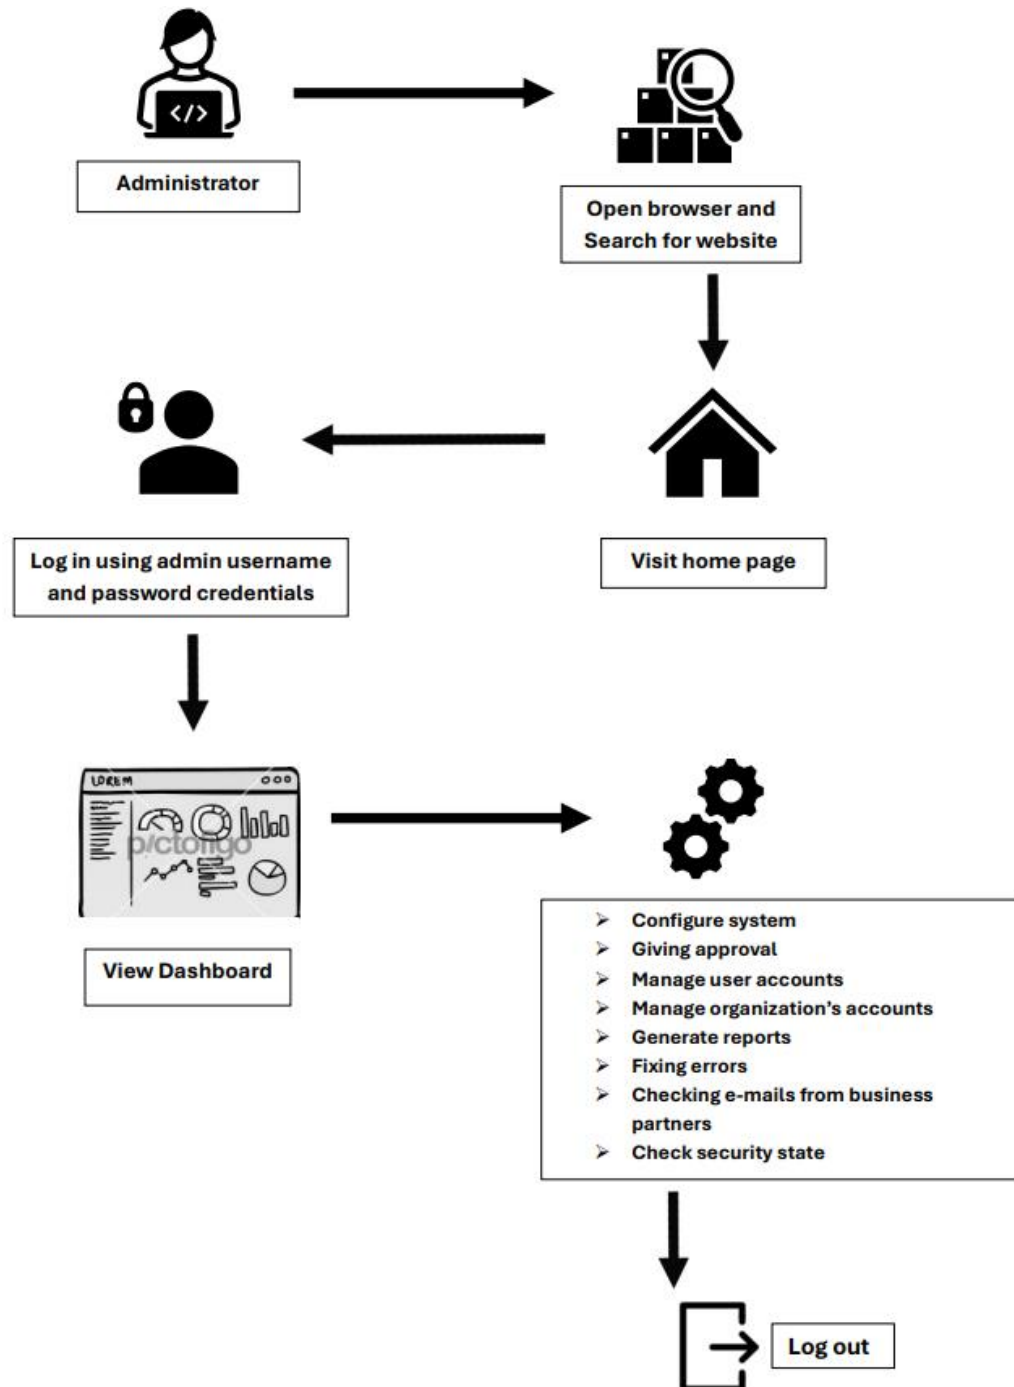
Administrator

Open browser and Search for website

Visit home page

Log in using admin username and password credentials

LOREM

pictoriqo

View Dashboard

➢ Configure system
➢ Giving approval
➢ Manage user accounts
➢ Manage organization's accounts
➢ Generate reports
➢ Fixing errors
➢ Checking e-mails from business partners
➢ Check security state

Log out